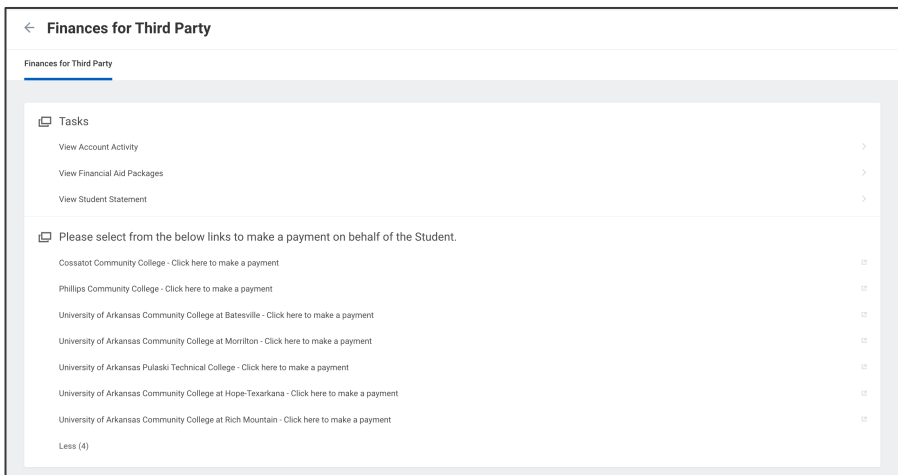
← Finances for Third Party

Finances for Third Party

Tasks

View Account Activity

View Financial Aid Packages

View Student Statement

Please select from the below links to make a payment on behalf of the Student.

Cossatot Community College - Click here to make a payment

Phillips Community College - Click here to make a payment

University of Arkansas Community College at Batesville - Click here to make a payment

University of Arkansas Community College at Morrilton - Click here to make a payment

University of Arkansas Pulaski Technical College - Click here to make a payment

University of Arkansas Community College at Hope-Texarkana - Click here to make a payment

University of Arkansas Community College at Rich Mountain - Click here to make a payment

Less (4)